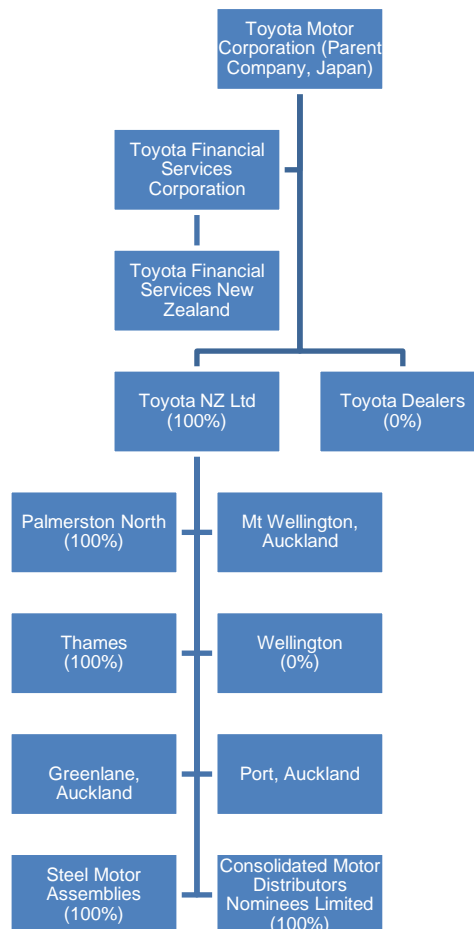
Toyota Motor Corporation (Parent Company, Japan)

Toyota Financial Services Corporation

Toyota Financial Services New Zealand

Toyota NZ Ltd (100%)

Toyota Dealers (0%)

Palmerston North (100%)

Mt Wellington, Auckland

Thames (100%)

Wellington (0%)

Greenlane, Auckland

Port, Auckland

Steel Motor Assemblies (100%)

Consolidated Motor Distributors Nominees Limited (100%)